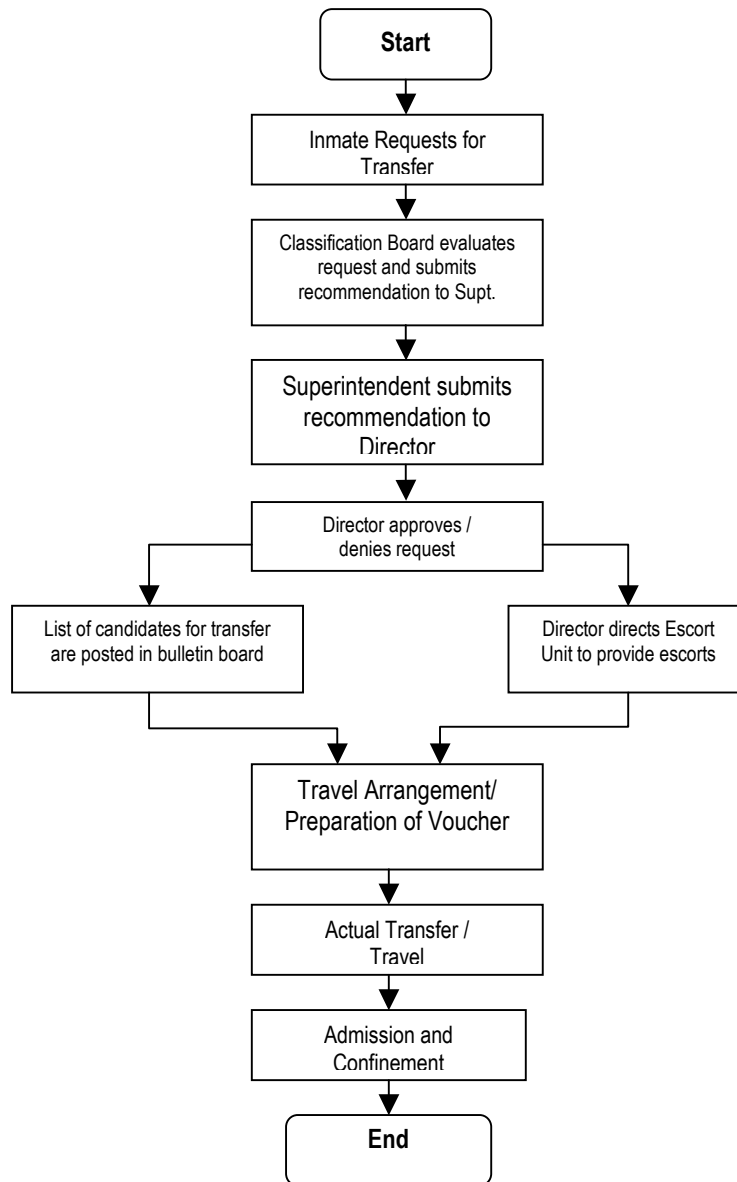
Start

Inmate Requests for Transfer

Classification Board evaluates request and submits recommendation to Supt.

Superintendent submits recommendation to Director

Director approves / denies request

List of candidates for transfer are posted in bulletin board

Director directs Escort Unit to provide escorts

Travel Arrangement/ Preparation of Voucher

Actual Transfer / Travel

Admission and Confinement

End